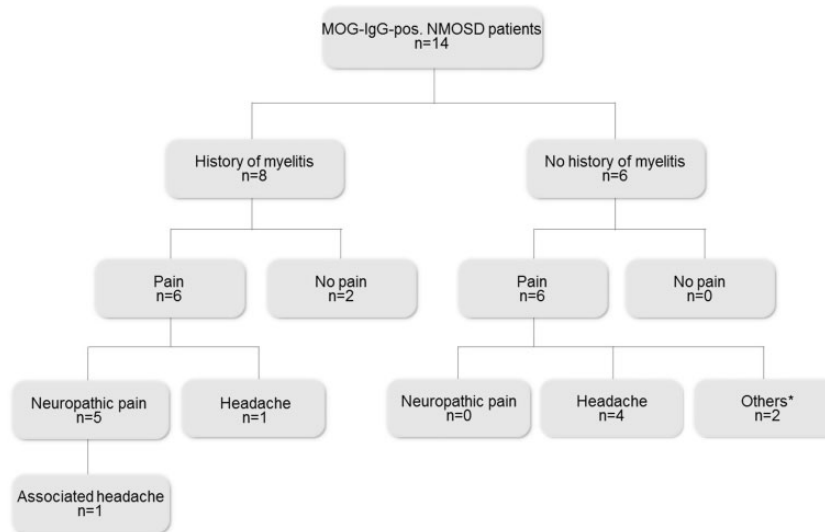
MOG-IgG-pos. NMOSD patients
n=14

History of myelitis
n=8

No history of myelitis
n=6

Pain
n=6

No pain
n=2

Pain
n=6

No pain
n=0

Neuropathic pain
n=5

Headache
n=1

Neuropathic pain
n=0

Headache
n=4

Others*
n=2

Associated headache
n=1